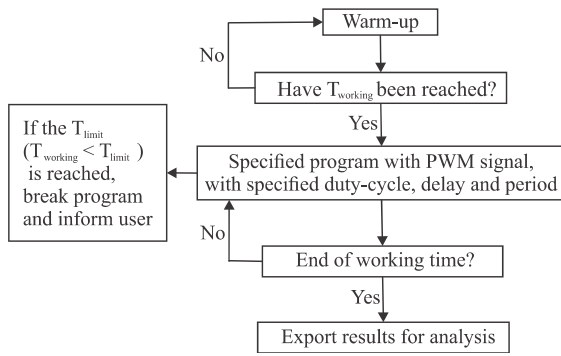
Warm-up

No

Have $T_{working}$ been reached?

Yes

If the $T_{limit}$ ($T_{working} < T_{limit}$) is reached, break program and inform user

Specified program with PWM signal, with specified duty-cycle, delay and period

No

End of working time?

Yes

Export results for analysis